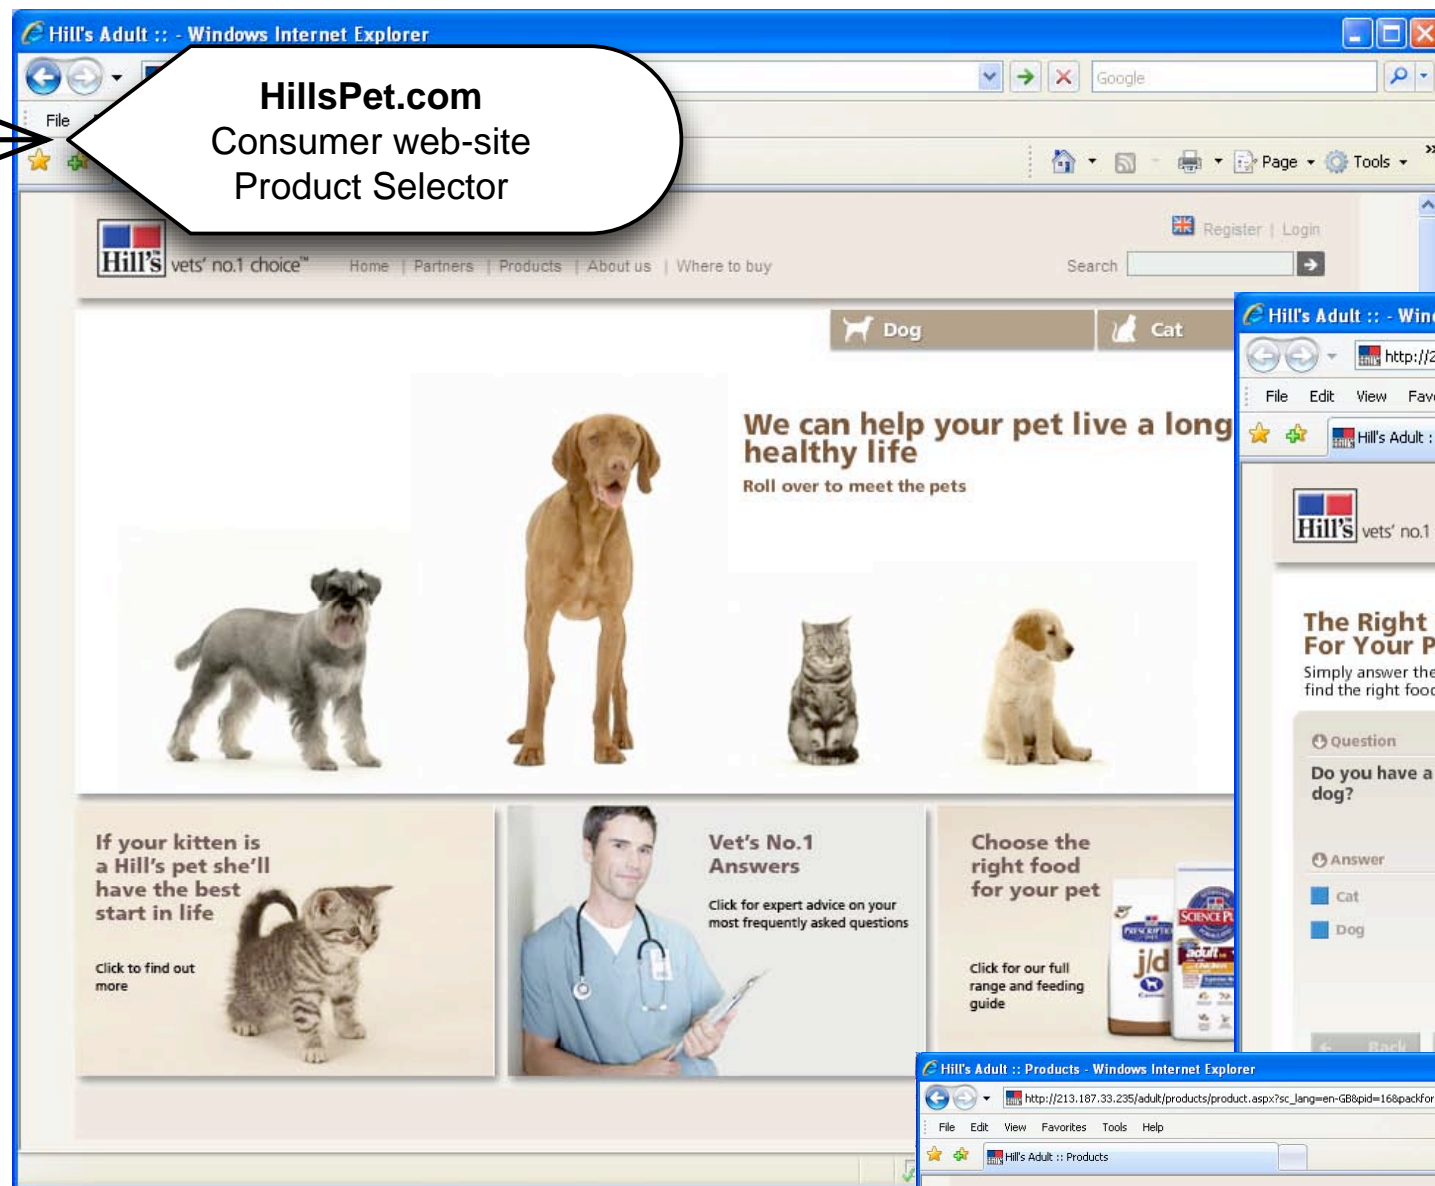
Hill's Adult :: - Windows Internet Explorer

HillsPet.com
Consumer web-site
Product Selector

File

Google

Page Tools

Register | Login

Hill's vets' no.1 choice™

Home | Partners | Products | About us | Where to buy

Search

Dog Cat

We can help your pet live a long healthy life

Roll over to meet the pets

If your kitten is a Hill's pet she'll have the best start in life

Click to find out more

Vet's No.1 Answers

Click for expert advice on your most frequently asked questions

Choose the right food for your pet

Click for our full range and feeding guide

Hill's Adult :: - Win

http://2

File Edit View Fav

Hill's Adult :

Hill's vets' no.1

The Right For Your P

Simply answer the find the right food

Question

Do you have a dog?

Answer

Cat

Dog

Back

Hill's Adult :: Products - Windows Internet Explorer

http://213.187.33.235/adult/products/product.aspx?sc_lang=en-GB&pid=16&packfor

File Edit View Favorites Tools Help

Hill's Adult :: Products